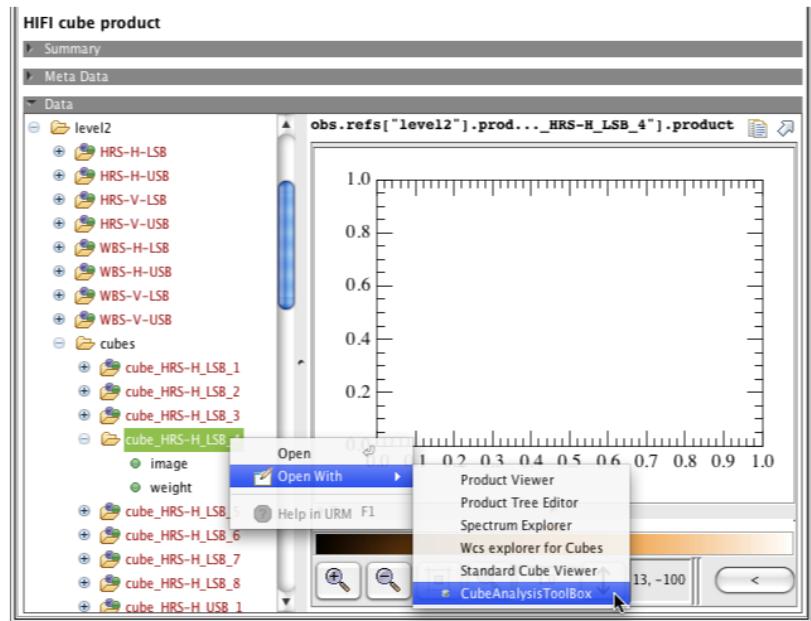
HIFI cube product

Summary

Meta Data

Data

level2
HRS-H-LSB
HRS-H-USB
HRS-V-LSB
HRS-V-USB
WBS-H-LSB
WBS-H-USB
WBS-V-LSB
WBS-V-USB
cubes
cube_HRS-H_LSB_1
cube_HRS-H_LSB_2
cube_HRS-H_LSB_3
cube_HRS-H_LSB_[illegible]
image
weight
cube_HRS-H_LSB_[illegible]
cube_HRS-H_LSB_6
cube_HRS-H_LSB_7
cube_HRS-H_LSB_8
cube_HRS-H_USB_1

obs.refs["level2"].prod..._HRS-H_LSB_4"].product

1.0
0.8
0.6
0.4
0.2

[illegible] 1 0.2 0.3 0.4 0.5 0.6 0.7 0.8 0.9 1.0

Open
Open With
Help in URM F1

Product Viewer
Product Tree Editor
Spectrum Explorer
Wcs explorer for Cubes
Standard Cube Viewer
CubeAnalysisToolBox

13, -100
<